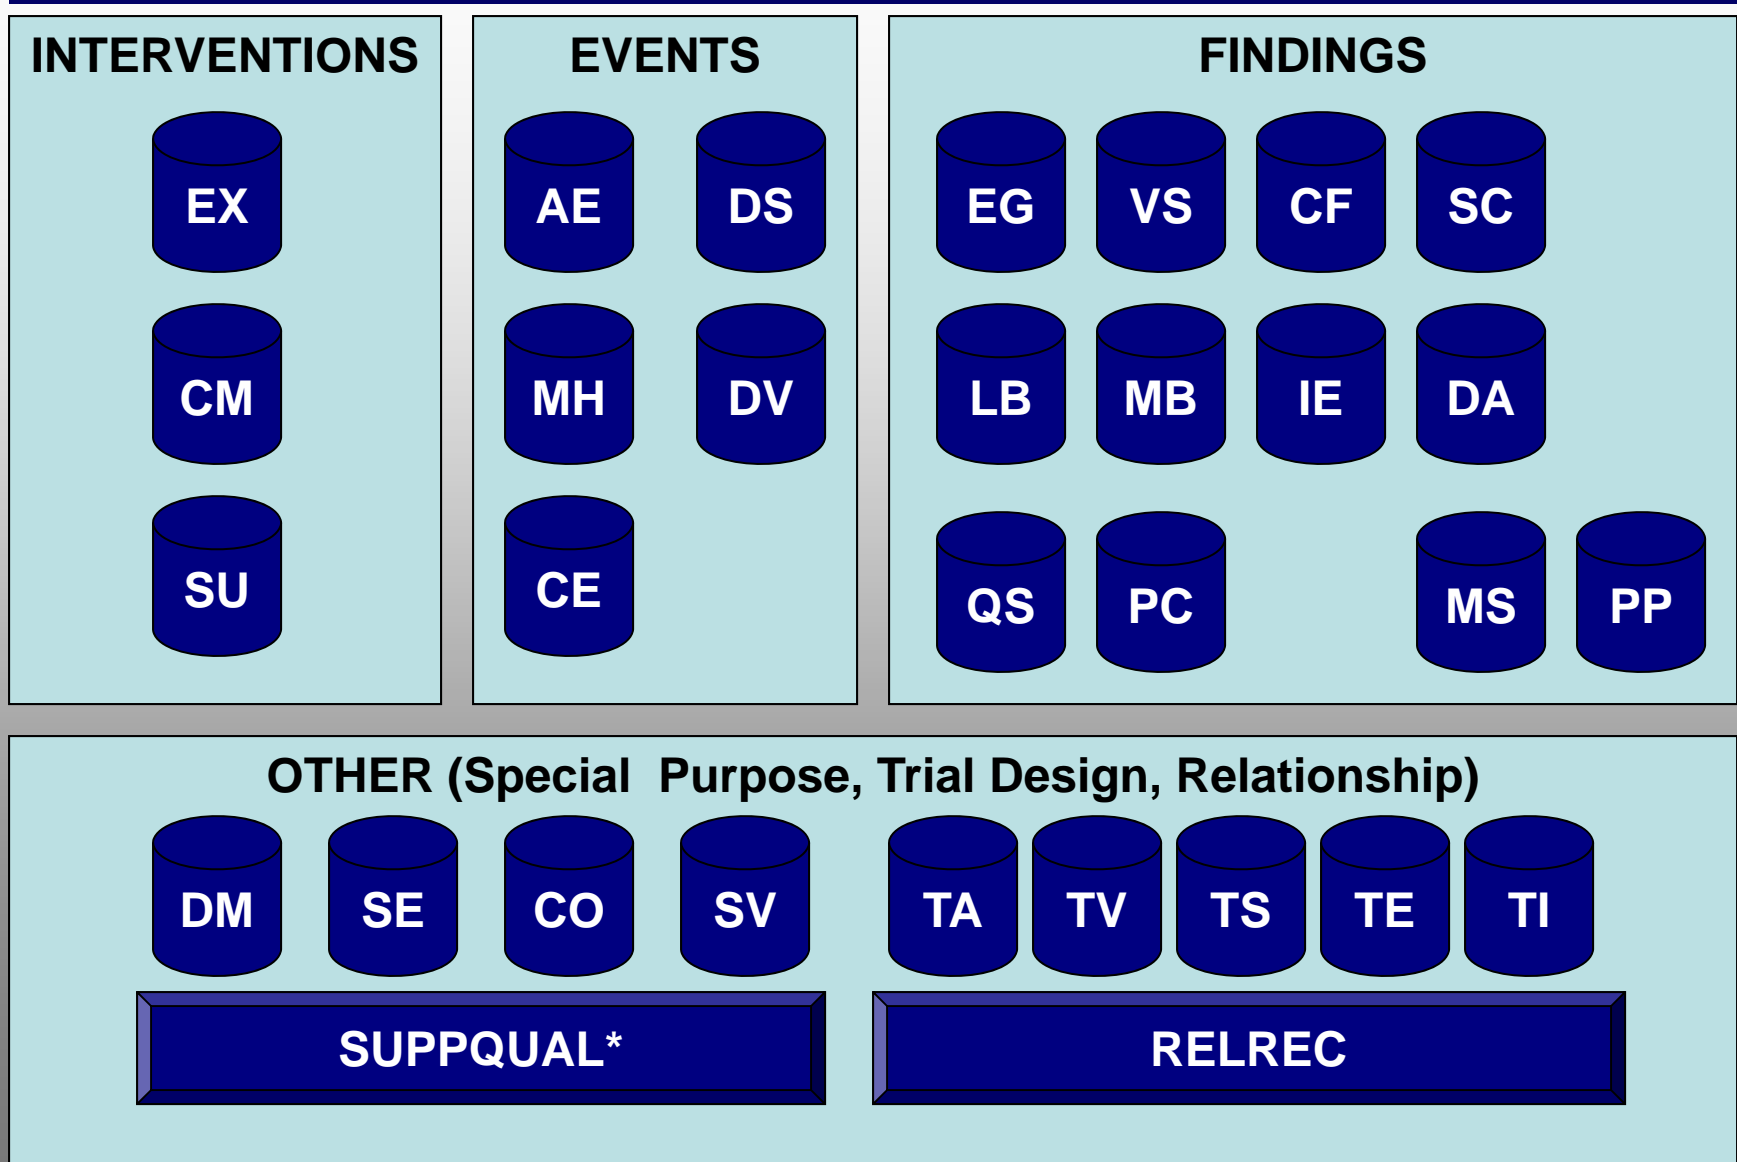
INTERVENTIONS

EX

CM

SU

EVENTS

AE DS

MH DV

CE

FINDINGS

EG VS CF SC

LB MB IE DA

QS PC MS PP

OTHER (Special Purpose, Trial Design, Relationship)

DM SE CO SV TA TV TS TE TI

SUPPQUAL*

RELREC